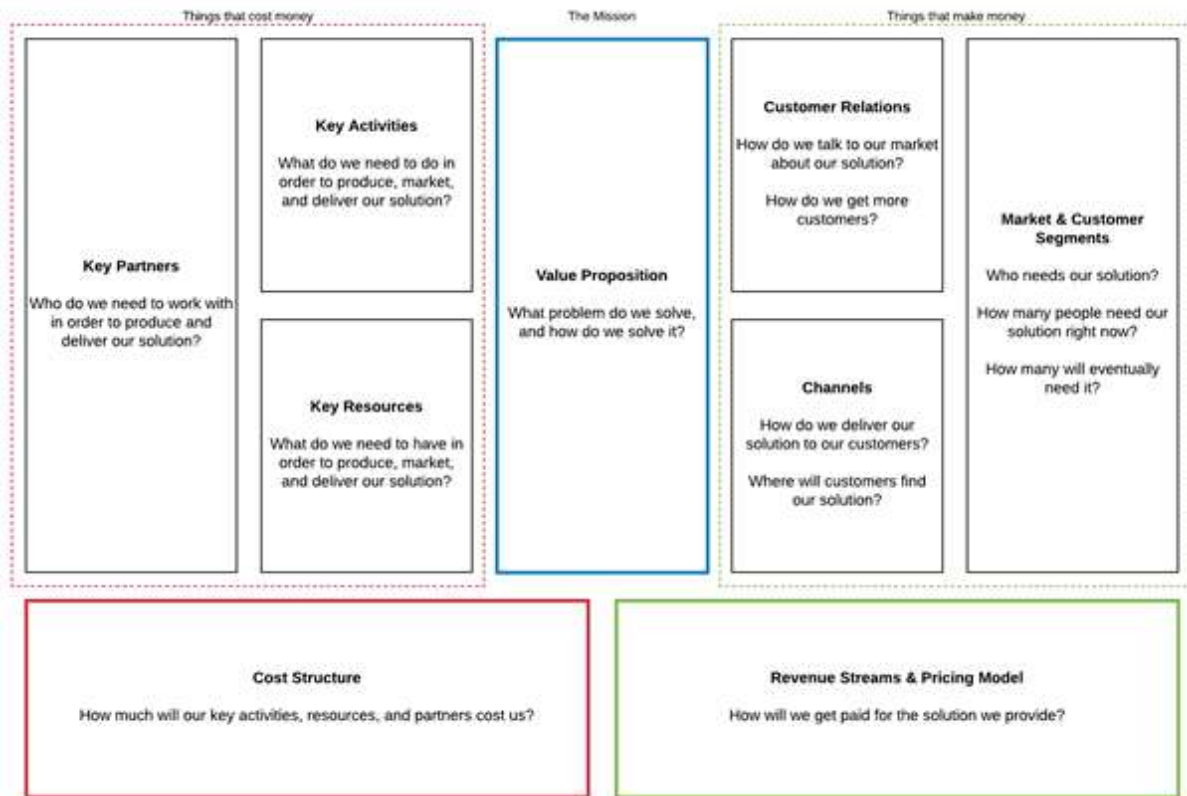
Things that cost money

The Mission

Things that make money

Key Partners

Who do we need to work with in order to produce and deliver our solution?

Key Activities

What do we need to do in order to produce, market, and deliver our solution?

Key Resources

What do we need to have in order to produce, market, and deliver our solution?

Value Proposition

What problem do we solve, and how do we solve it?

Customer Relations

How do we talk to our market about our solution?

How do we get more customers?

Channels

How do we deliver our solution to our customers?

Where will customers find our solution?

Market & Customer Segments

Who needs our solution?

How many people need our solution right now?

How many will eventually need it?

Cost Structure

How much will our key activities, resources, and partners cost us?

Revenue Streams & Pricing Model

How will we get paid for the solution we provide?